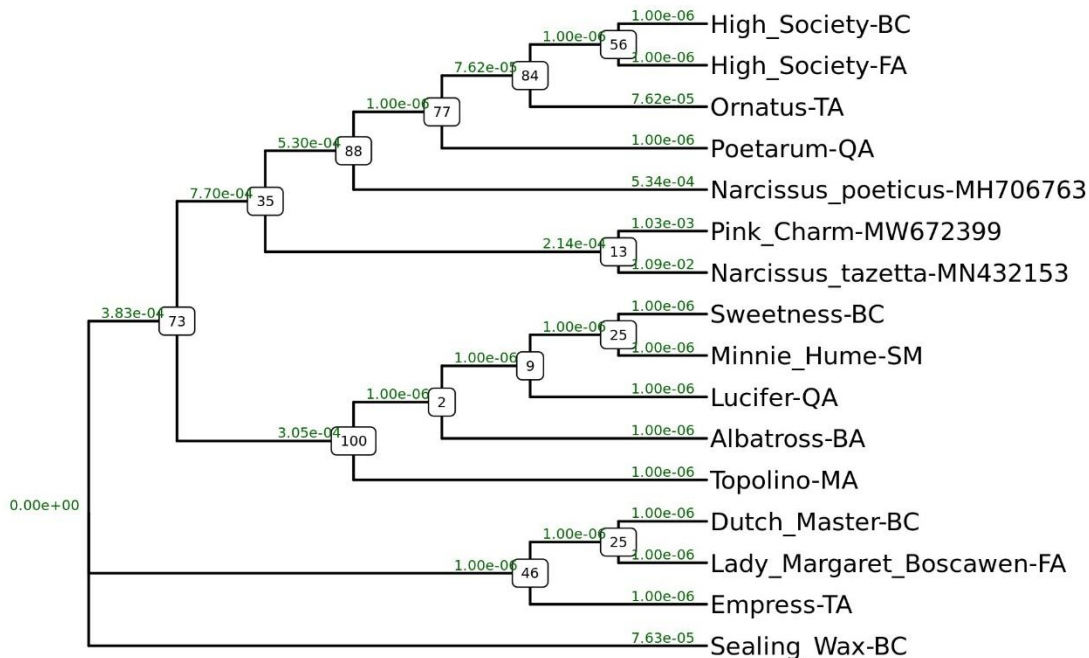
1.00e-06 High_Society-BC
1.00e-06 56
1.00e-06 High_Society-FA
7.62e-05 84
7.62e-05 Ornatus-TA
1.00e-06 77
1.00e-06 Poetarum-QA
5.30e-04 88
5.34e-04 Narcissus_poeticus-MH706763
7.70e-04 35
1.03e-03 Pink_Charm-MW672399
2.14e-04 13
1.09e-02 Narcissus_tazetta-MN432153
3.83e-04 73
1.00e-06 Sweetness-BC
1.00e-06 25
1.00e-06 Minnie_Hume-SM
1.00e-06 9
1.00e-06 Lucifer-QA
1.00e-06 2
1.00e-06 Albatross-BA
3.05e-04 100
1.00e-06 Topolino-MA
0.00e+00
1.00e-06 Dutch_Master-BC
1.00e-06 25
1.00e-06 Lady_Margaret_Boscawen-FA
1.00e-06 46
1.00e-06 Empress-TA
7.63e-05 Sealing_Wax-BC